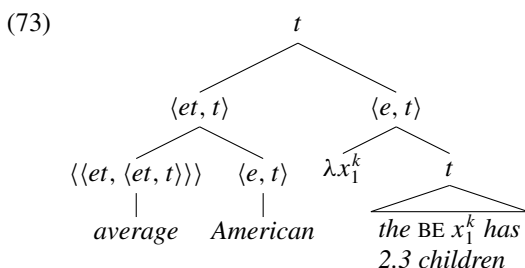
(73)

$t$

$\langle et, t\rangle$ $\langle e, t\rangle$

$\langle\langle et, \langle et, t\rangle\rangle\rangle$ $\langle e, t\rangle$ $\lambda x_1^k$ $t$

*average* *American* *the* BE $x_1^k$ *has 2.3 children*